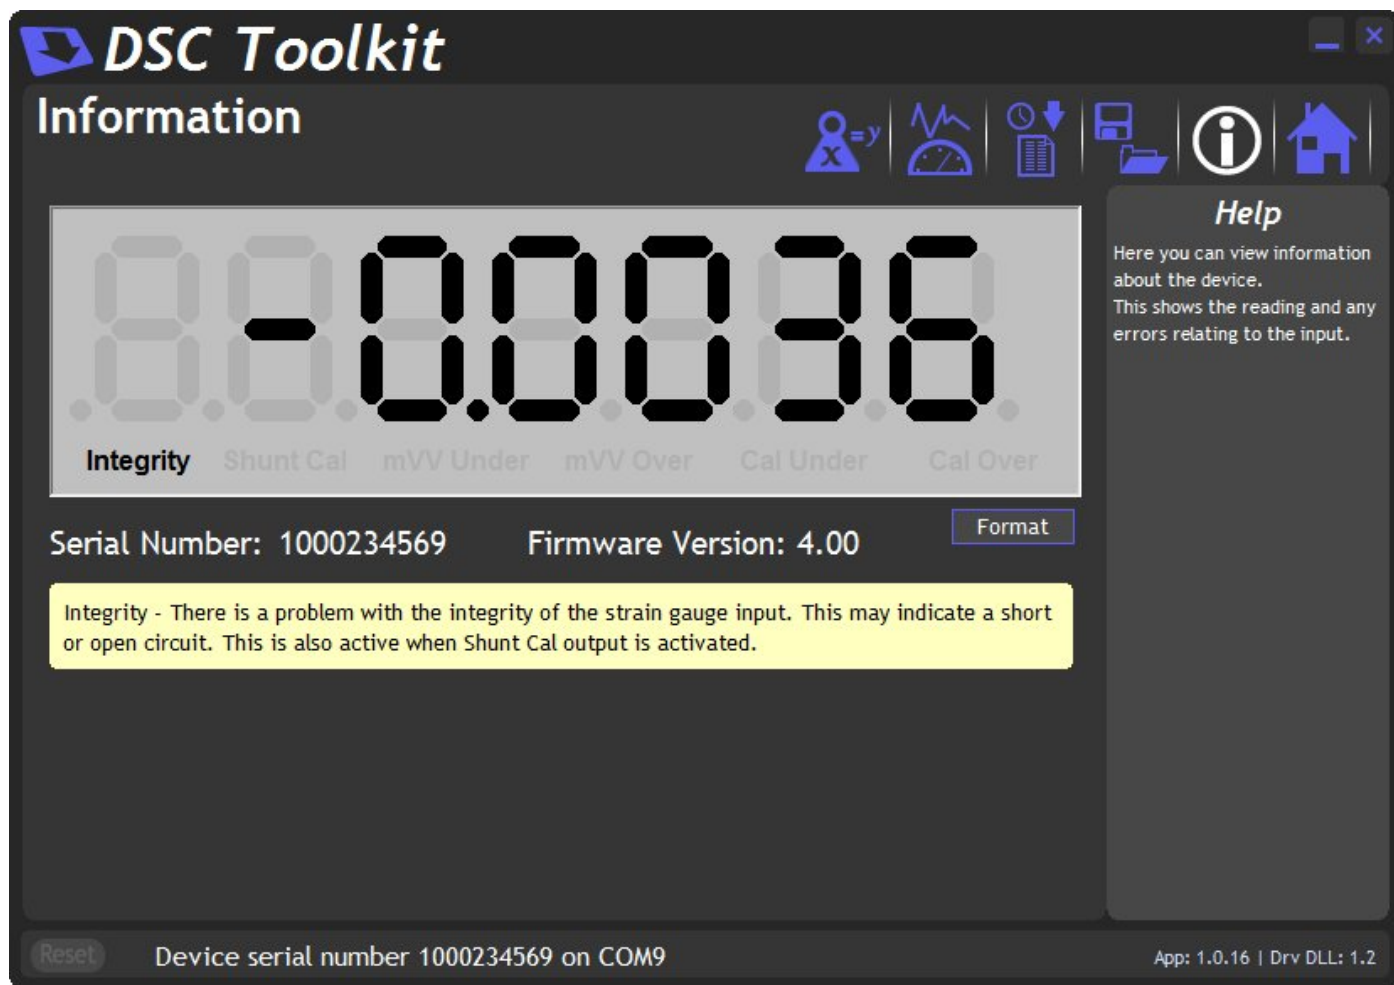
DSC Toolkit

Information

x =y

Help

Here you can view information about the device.
This shows the reading and any errors relating to the input.

-0.0036

Integrity Shunt Cal mVV Under mVV Over Cal Under Cal Over

Format

Serial Number: 1000234569 Firmware Version: 4.00

Integrity - There is a problem with the integrity of the strain gauge input. This may indicate a short or open circuit. This is also active when Shunt Cal output is activated.

Reset

Device serial number 1000234569 on COM9

App: 1.0.16 | Drv DLL: 1.2